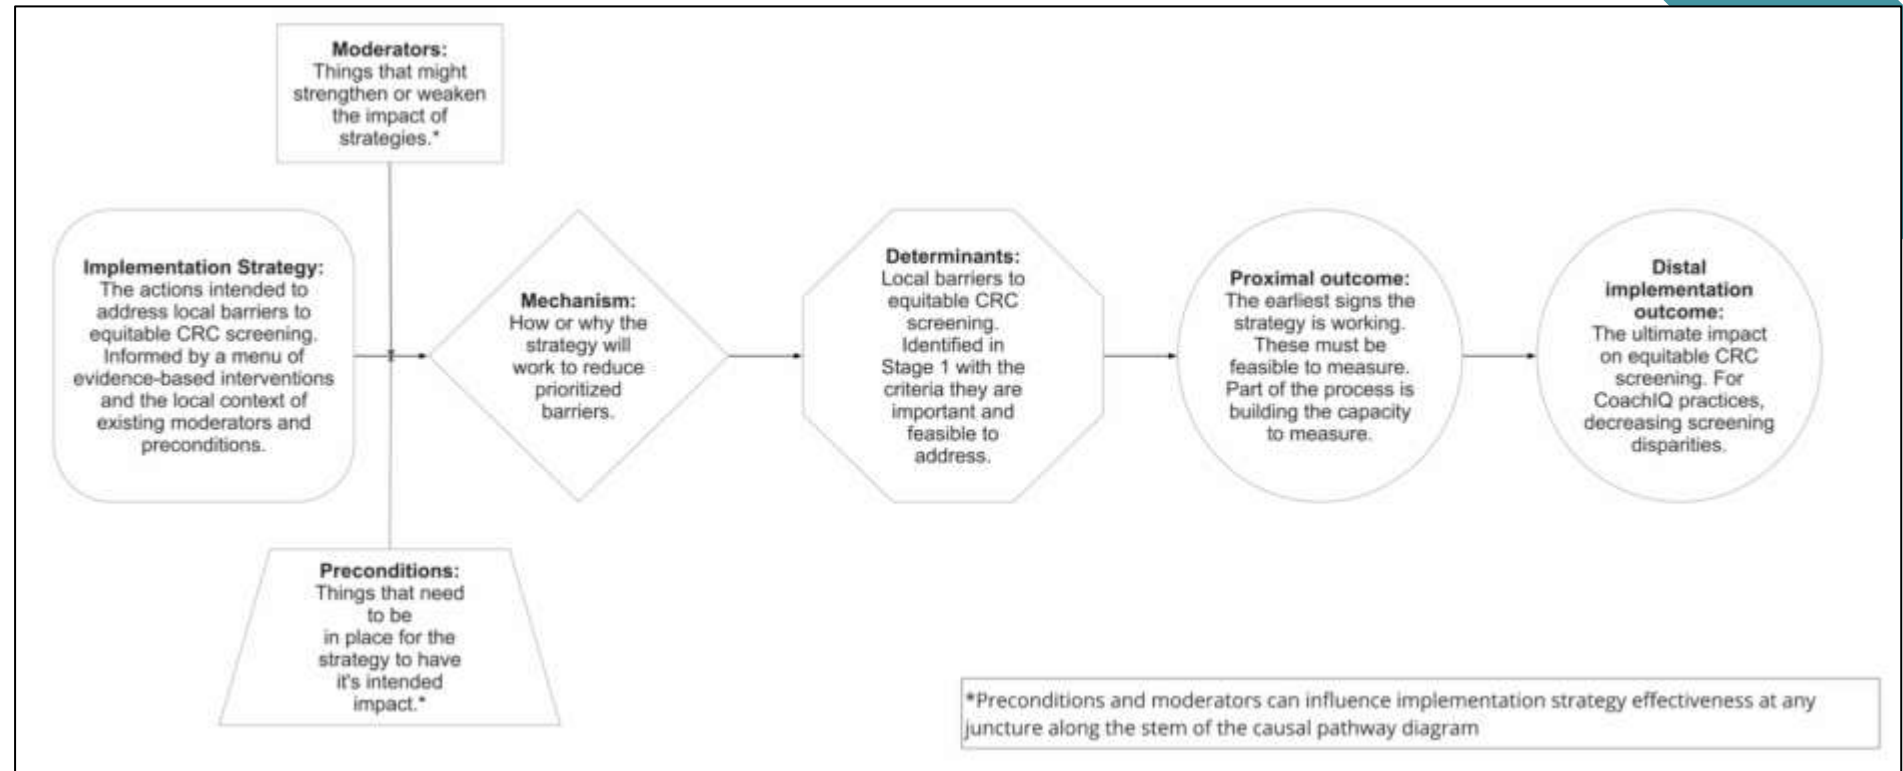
**Moderators:** Things that might strengthen or weaken the impact of strategies.*

**Implementation Strategy:** The actions intended to address local barriers to equitable CRC screening. Informed by a menu of evidence-based interventions and the local context of existing moderators and preconditions.

**Mechanism:** How or why the strategy will work to reduce prioritized barriers.

**Determinants:** Local barriers to equitable CRC screening. Identified in Stage 1 with the criteria they are important and feasible to address.

**Proximal outcome:** The earliest signs the strategy is working. These must be feasible to measure. Part of the process is building the capacity to measure.

**Distal implementation outcome:** The ultimate impact on equitable CRC screening. For CoachIQ practices, decreasing screening disparities.

**Preconditions:** Things that need to be in place for the strategy to have it's intended impact.*

*Preconditions and moderators can influence implementation strategy effectiveness at any juncture along the stem of the causal pathway diagram